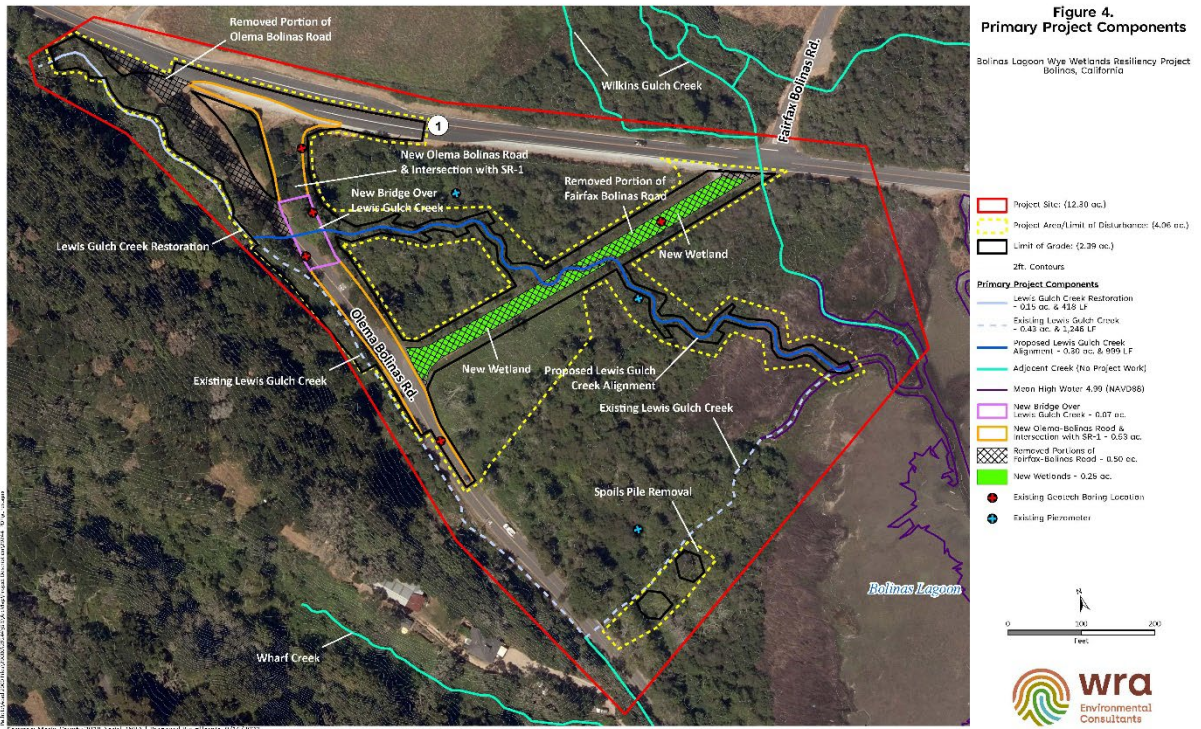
Figure 4.
Primary Project Components

Bolinas Lagoon Wye Wetlands Resiliency Project
Bolinas, California

Removed Portion of Olema Bolinas Road

Wilkins Gulch Creek

Fairfax Bolinas Rd.

1

New Olema Bolinas Road & Intersection with SR-1

New Bridge Over Lewis Gulch Creek

Removed Portion of Fairfax Bolinas Road

New Wetland

Lewis Gulch Creek Restoration

Olema Bolinas Rd.

New Wetland

Proposed Lewis Gulch Creek Alignment

Existing Lewis Gulch Creek

Existing Lewis Gulch Creek

Spoils Pile Removal

Bolinas Lagoon

Wharf Creek

Project Site: (12.30 ac.)

Project Area/Limit of Disturbance: (4.06 ac.)

Limit of Grade: (2.39 ac.)

2ft. Contours

Primary Project Components

Lewis Gulch Creek Restoration - 0.15 ac. & 418 LF

Existing Lewis Gulch Creek - 0.43 ac. & 1,246 LF

Proposed Lewis Gulch Creek Alignment - 0.30 ac. & 999 LF

Adjacent Creek (No Project Work)

Mean High Water: 4.99 (NAVD88)

New Bridge Over Lewis Gulch Creek - 0.07 ac.

New Olema-Bolinas Road & Intersection with SR-1 - 0.53 ac.

Removed Portions of Fairfax-Bolinas Road - 0.50 ac.

New Wetlands - 0.25 ac.

Existing Geotech Boring Location

Existing Piezometer

0 100 200
Feet

wra
Environmental Consultants

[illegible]